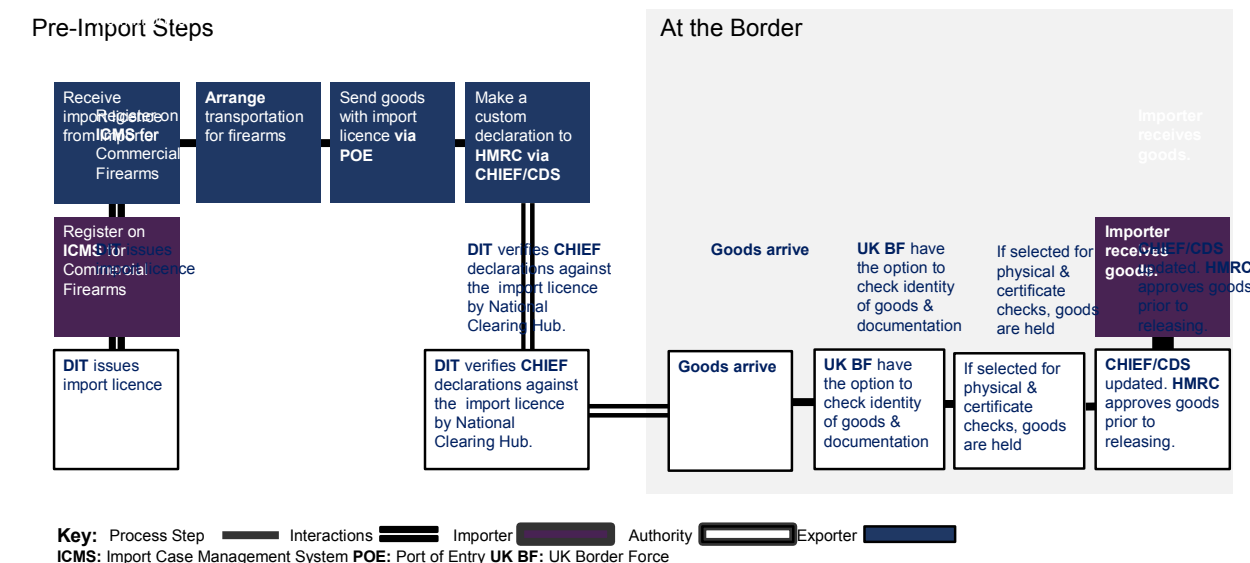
Pre-Import Steps

At the Border

Receive import licence from importer

Register on ICMS for Commercial Firearms

Arrange transportation for firearms

Send goods with import licence via POE

Make a custom declaration to HMRC via CHIEF/CDS

Importer receives goods.

Register on ICMS for Commercial Firearms

DIT issues import licence

DIT verifies CHIEF declarations against the import licence by National Clearing Hub.

Goods arrive

UK BF have the option to check identity of goods & documentation

If selected for physical & certificate checks, goods are held

Importer receives goods.

CHIEF/CDS updated. HMRC approves goods prior to releasing.

DIT issues import licence

DIT verifies CHIEF declarations against the import licence by National Clearing Hub.

Goods arrive

UK BF have the option to check identity of goods & documentation

If selected for physical & certificate checks, goods are held

CHIEF/CDS updated. HMRC approves goods prior to releasing.

Key: Process Step Interactions Importer Authority Exporter
ICMS: Import Case Management System POE: Port of Entry UK BF: UK Border Force